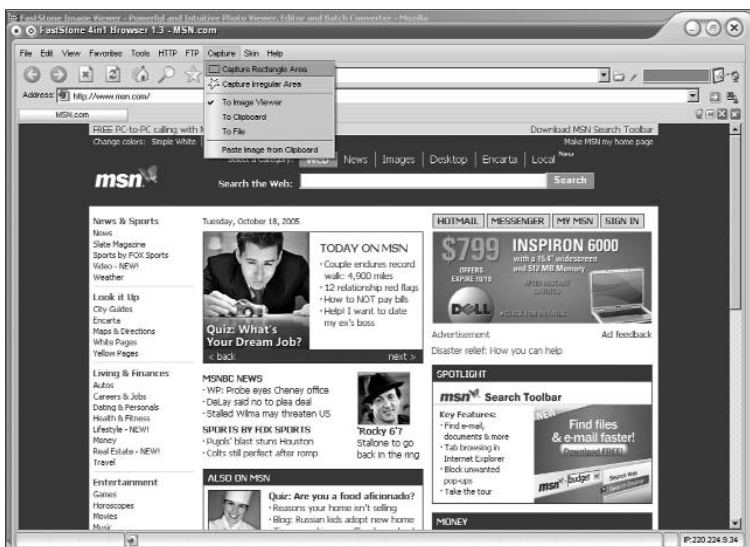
FastStone Image Viewer - Powerful and Intuitive Photo Viewer, Editor and Batch Converter - Mozilla
FastStone 4in1 Browser 1.3 - MSN.com

File Edit View Favorites Tools HTTP FTP Capture Skin Help

Capture Rectangle Area
Capture Irregular Area
To Image Viewer
To Clipboard
To File
Paste Image from Clipboard

Address: http://www.msn.com/

MSN.com

FREE PC-to-PC calling with N
Change colors: Simple White

Download MSN Search Toolbar
Make MSN my home page

Select a category: Web News Images Desktop Encarta Local New

msn

Search the Web: Search

News & Sports
News
Slate Magazine
Sports by FOX Sports
Video - NEW!
Weather

Look it Up
City Guides
Encarta
Maps & Directions
White Pages
Yellow Pages

Living & Finances
Autos
Careers & Jobs
Dating & Personals
Health & Fitness
Lifestyle - NEW!
Money
Real Estate - NEW!
Travel

Entertainment
Games
Horoscopes
Movies
Music

Tuesday, October 18, 2005

HOTMAIL MESSENGER MY MSN SIGN IN

TODAY ON MSN
· Couple endures record walk: 4,900 miles
· 12 relationship red flags
· How to NOT pay bills
· Help! I want to date my ex's boss

Quiz: What's Your Dream Job?
< back next >

$799 OFFERS EXPIRE 10/18 INSPIRON 6000 with a 15.4" widescreen and 512 MB Memory
DELL

Advertisement Ad feedback
Disaster relief: How you can help

MSNBC NEWS
· WP: Probe eyes Cheney office
· DeLay said no to plea deal
· Stalled Wilma may threaten US

SPORTS BY FOX SPORTS
· Pujols' blast stuns Houston
· Colts still perfect after romp

'Rocky 6'?
Stallone to go back in the ring

SPOTLIGHT
msn Search Toolbar
Key Features:
· Find e-mail, documents & more
· Tab browsing in Internet Explorer
· Block unwanted pop-ups
· Take the tour

NEW
Find files & e-mail faster!
Download FREE

ALSO ON MSN
Quiz: Are you a food aficionado?
· Reasons your home isn't selling
· Blog: Russian kids adopt new home

MONEY

IP:220.224.9.34